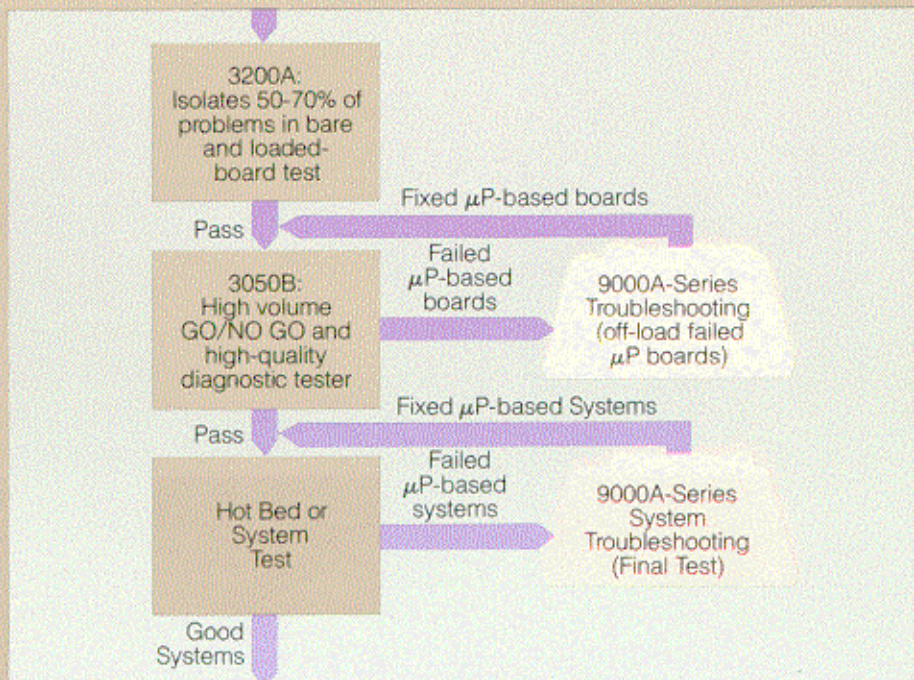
3200A:
Isolates 50-70% of problems in bare and loaded-board test

Fixed $\mu$P-based boards

Pass

3050B:
High volume GO/NO GO and high-quality diagnostic tester

Failed $\mu$P-based boards

9000A-Series Troubleshooting (off-load failed $\mu$P boards)

Fixed $\mu$P-based Systems

Pass

Hot Bed or System Test

Failed $\mu$P-based systems

9000A-Series System Troubleshooting (Final Test)

Good Systems